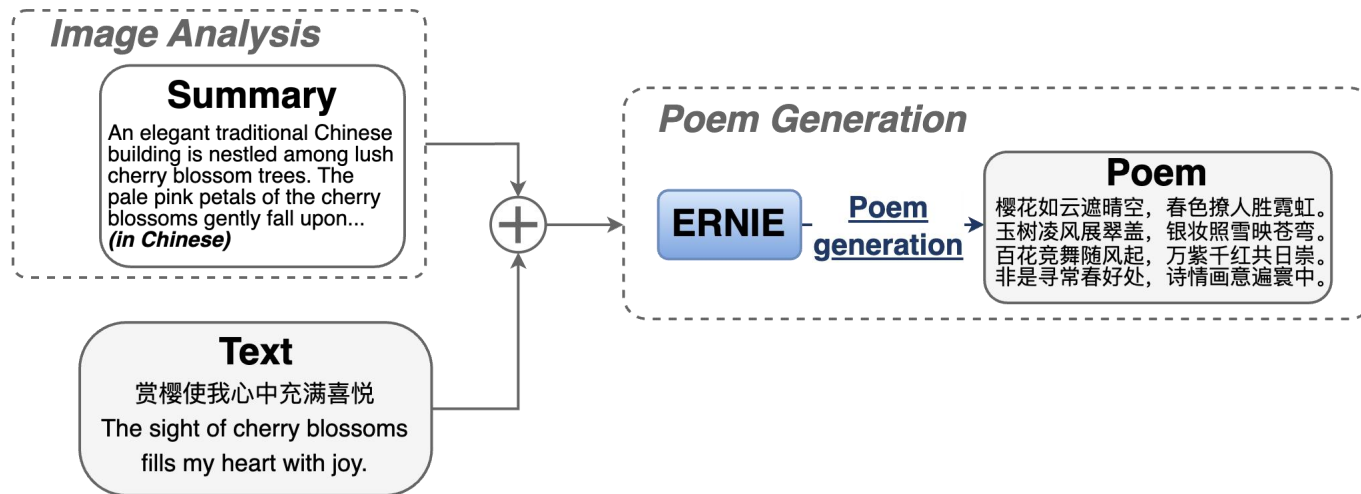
Image Analysis

Summary

An elegant traditional Chinese building is nestled among lush cherry blossom trees. The pale pink petals of the cherry blossoms gently fall upon...
(in Chinese)

Text

赏樱使我心中充满喜悦
The sight of cherry blossoms fills my heart with joy.

Poem Generation

ERNIE

Poem generation

Poem

樱花如云遮晴空，春色撩人胜霓虹。
玉树凌风展翠盖，银妆照雪映苍穹。
百花竞舞随风起，万紫千红共日崇。
非是寻常春好处，诗情画意遍寰中。